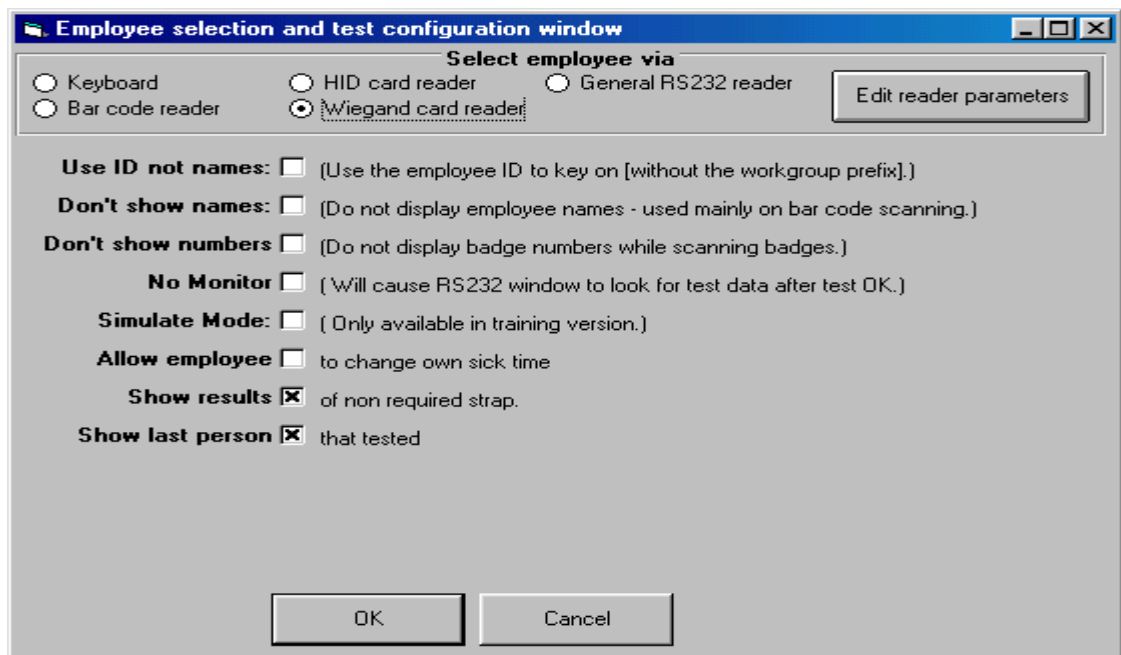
Employee selection and test configuration window

Select employee via

Keyboard
HID card reader
General RS232 reader
Edit reader parameters
Bar code reader
Wiegand card reader

Use ID not names: (Use the employee ID to key on [without the workgroup prefix].)

Don't show names: (Do not display employee names - used mainly on bar code scanning.)

Don't show numbers (Do not display badge numbers while scanning badges.)

No Monitor ( Will cause RS232 window to look for test data after test OK.)

Simulate Mode: ( Only available in training version.)

Allow employee to change own sick time

Show results of non required strap.

Show last person that tested

OK

Cancel